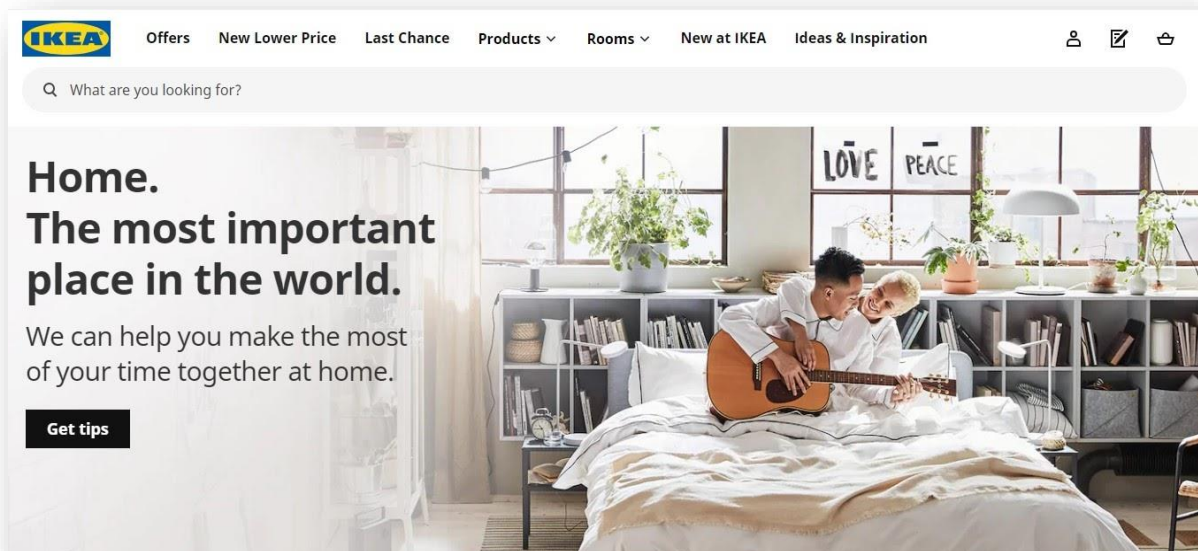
IKEA

Offers New Lower Price Last Chance Products Rooms New at IKEA Ideas & Inspiration

What are you looking for?

Home.
The most important place in the world.

We can help you make the most of your time together at home.

Get tips

LOVE PEACE